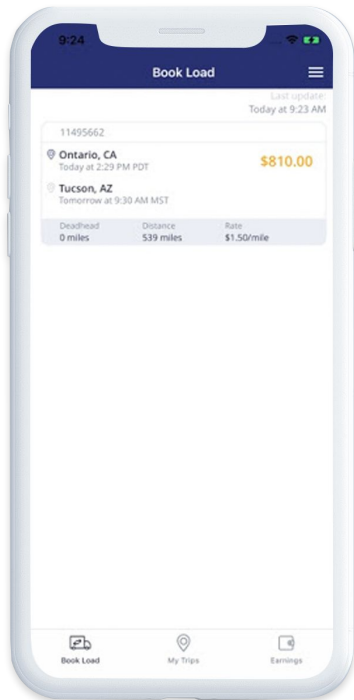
9:24

Book Load

Last update:
Today at 9:23 AM

11495662

Ontario, CA
Today at 2:29 PM PDT

$810.00

Tucson, AZ
Tomorrow at 9:30 AM MST

| Deadhead | Distance | Rate |
|---|---|---|
| 0 miles | 539 miles | $1.50/mile |

Book Load
My Trips
Earnings